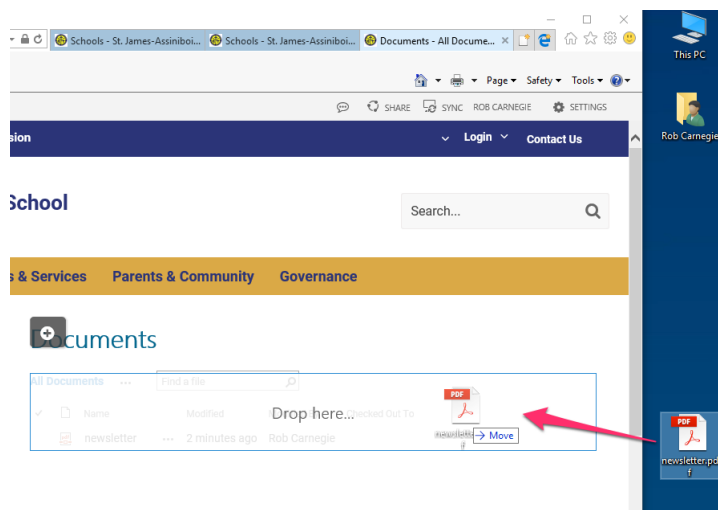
Schools - St. James-Assiniboi... Schools - St. James-Assiniboi... Documents - All Docume... ×

Page ▾ Safety ▾ Tools ▾

SHARE SYNC ROB CARNEGIE SETTINGS

sion

Login Contact Us

School

Search...

s & Services Parents & Community Governance

Documents

All Documents ... Find a file

Name Modified Checked Out To

newsletter ... 2 minutes ago Rob Carnegie

Drop here...

PDF
newslett
f

→ Move

This PC

Rob Carnegie

PDF
newsletter.pdf
f